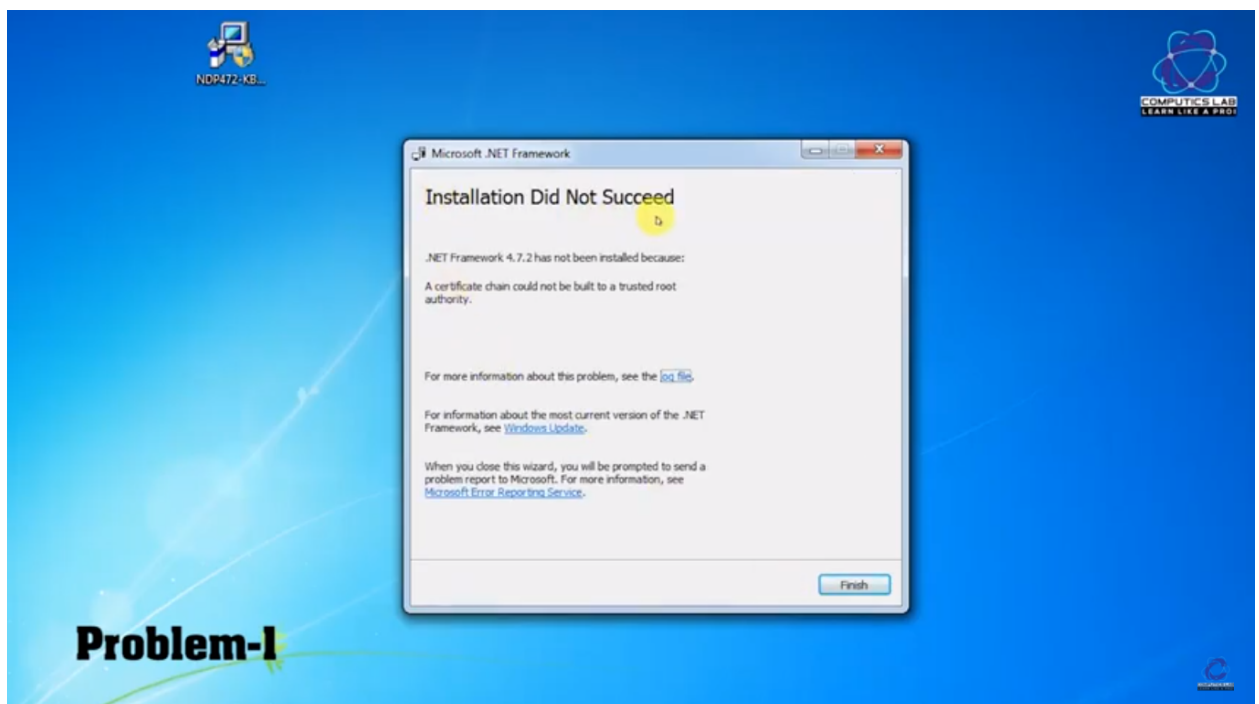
NDP472-KB...

COMPUTICS LAB
LEARN LIKE A PRO!

Microsoft .NET Framework

Installation Did Not Succeed

.NET Framework 4.7.2 has not been installed because:

A certificate chain could not be built to a trusted root authority.

For more information about this problem, see the log file.

For information about the most current version of the .NET Framework, see Windows Update.

When you close this wizard, you will be prompted to send a problem report to Microsoft. For more information, see Microsoft Error Reporting Service.

Finish

Problem-1